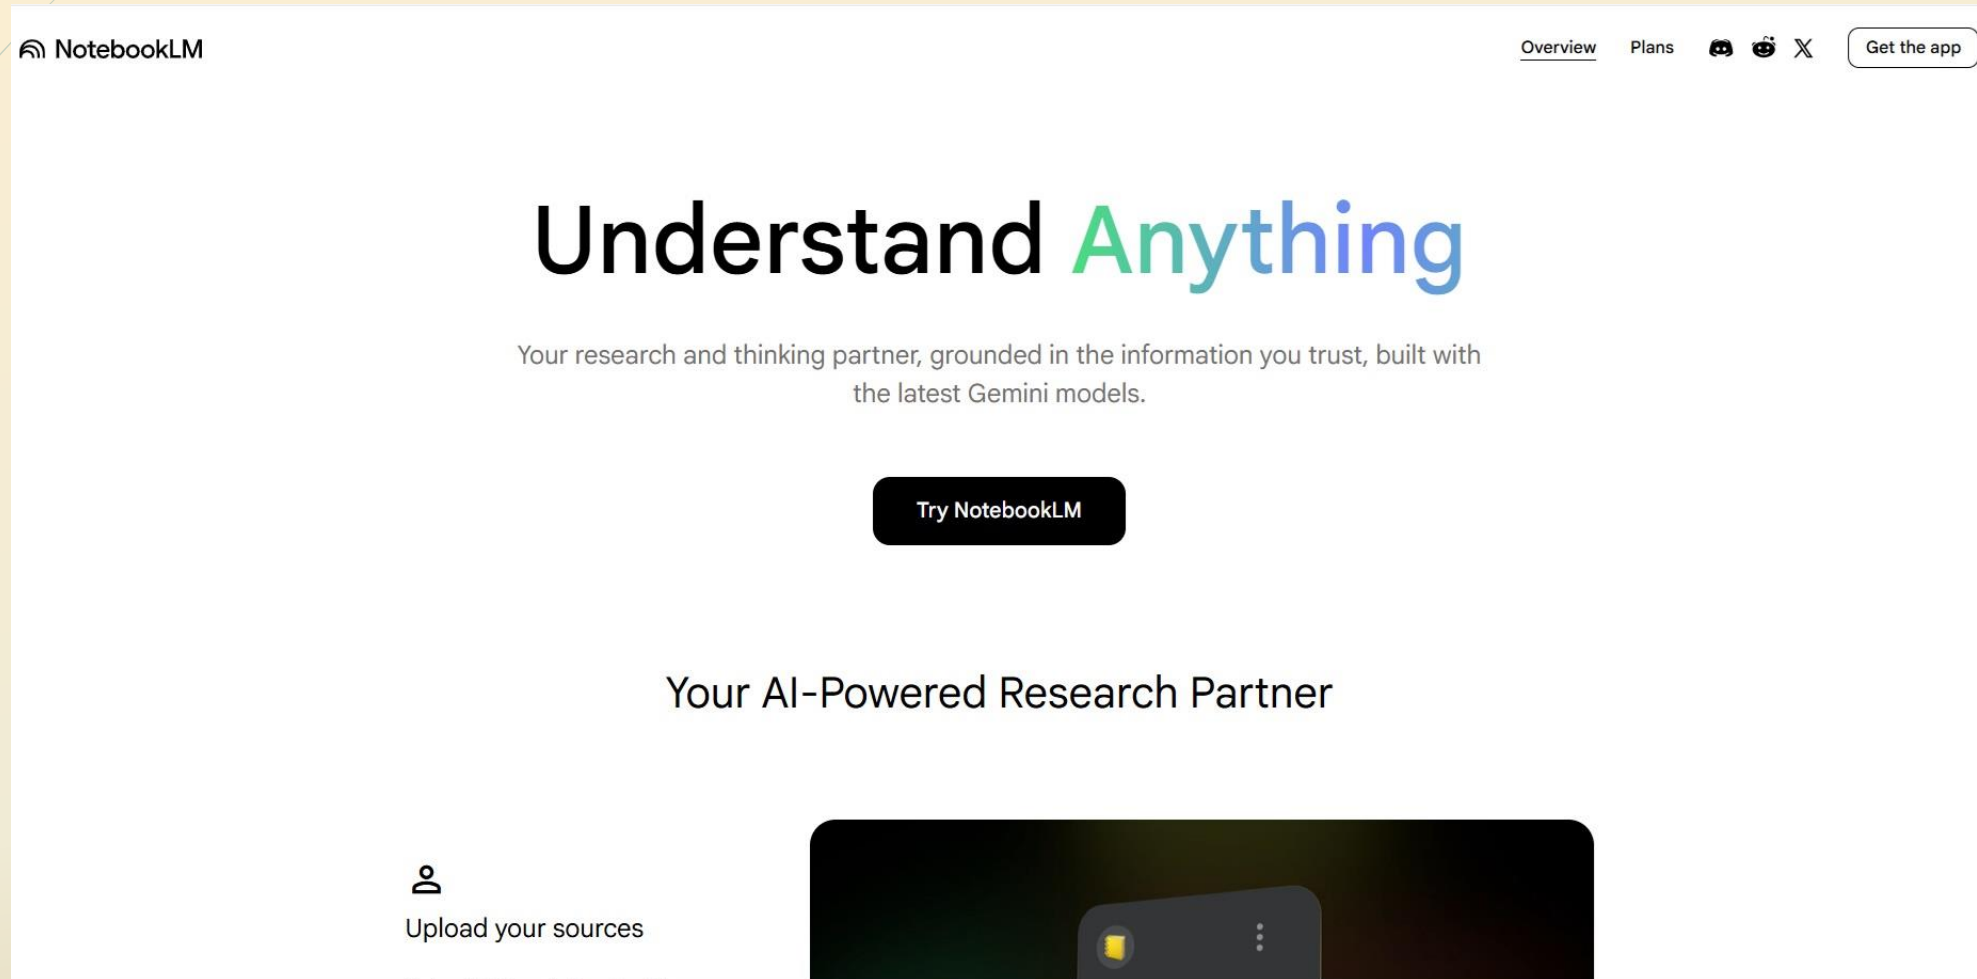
NotebookLM

Overview Plans Get the app

Understand Anything

Your research and thinking partner, grounded in the information you trust, built with the latest Gemini models.

Try NotebookLM

Your AI-Powered Research Partner

Upload your sources